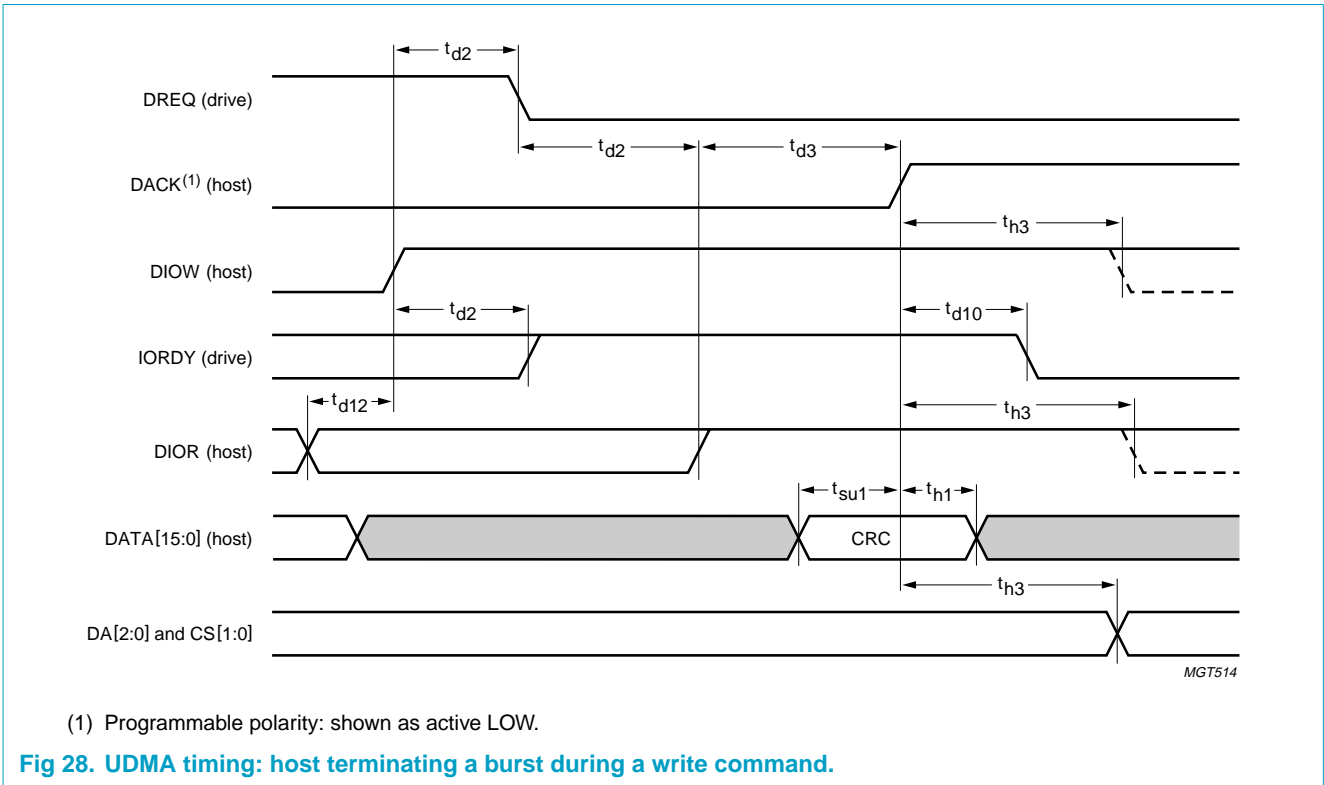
$t_{d2}$

DREQ (drive)

$t_{d2}$ $t_{d3}$

DACK$^{(1)}$ (host)

$t_{h3}$

DIOW (host)

$t_{d2}$ $t_{d10}$

IORDY (drive)

$t_{d12}$ $t_{h3}$

DIOR (host)

$t_{su1}$ $t_{h1}$

DATA[15:0] (host)

CRC

$t_{h3}$

DA[2:0] and CS[1:0]

MGT514

(1) Programmable polarity: shown as active LOW.

Fig 28. UDMA timing: host terminating a burst during a write command.